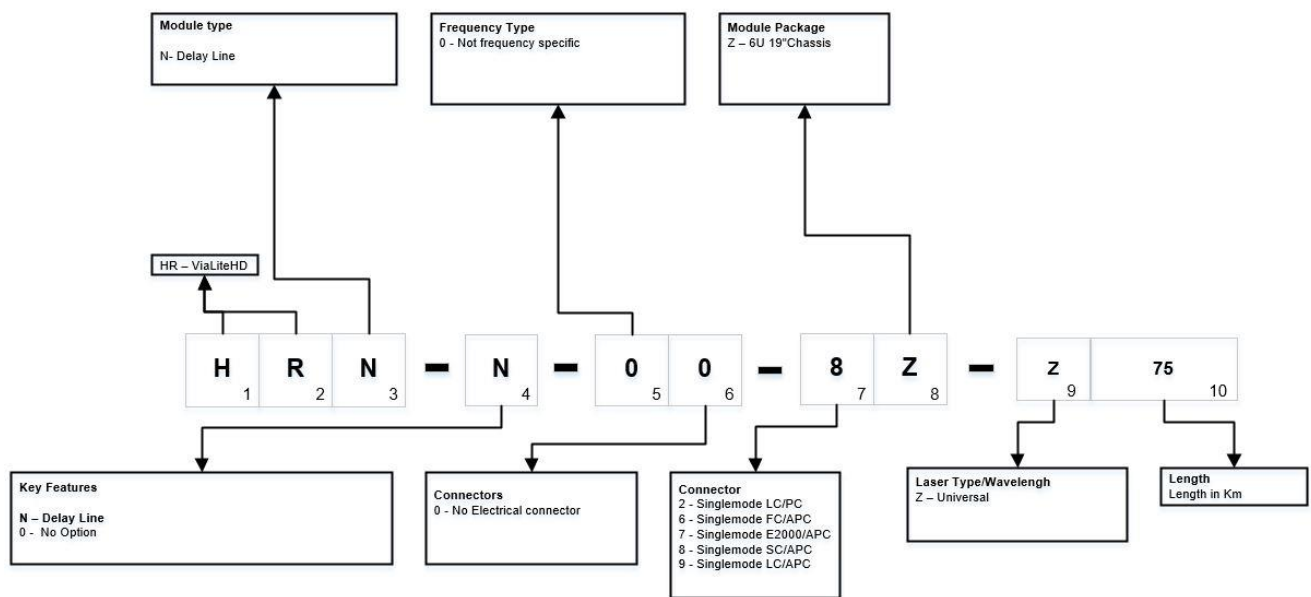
Module type

N- Delay Line

Frequency Type
0 - Not frequency specific

Module Package
Z – 6U 19"Chassis

HR – ViaLiteHD

| H 1 | R 2 | N 3 |

–

| N 4 |

–

| 0 5 | 0 6 |

–

| 8 7 | Z 8 |

–

| Z 9 | 75 10 |

Key Features

N – Delay Line
0 - No Option

Connectors
0 - No Electrical connector

Connector
2 - Singlemode LC/PC
6 - Singlemode FC/APC
7 - Singlemode E2000/APC
8 - Singlemode SC/APC
9 - Singlemode LC/APC

Laser Type/Wavelengh
Z – Universal

Length
Length in Km